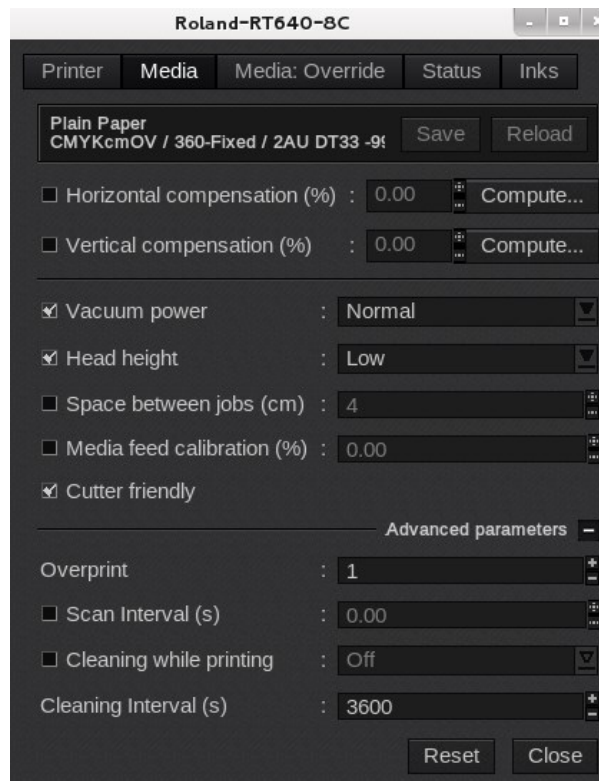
Roland-RT640-8C

Printer | Media | Media: Override | Status | Inks

Plain Paper
CMYKcmOV / 360-Fixed / 2AU DT33 -9

Save | Reload

Horizontal compensation (%) : 0.00 Compute...

Vertical compensation (%) : 0.00 Compute...

Vacuum power : Normal

Head height : Low

Space between jobs (cm) : 4

Media feed calibration (%) : 0.00

Cutter friendly

Advanced parameters

Overprint : 1

Scan Interval (s) : 0.00

Cleaning while printing : Off

Cleaning Interval (s) : 3600

Reset | Close